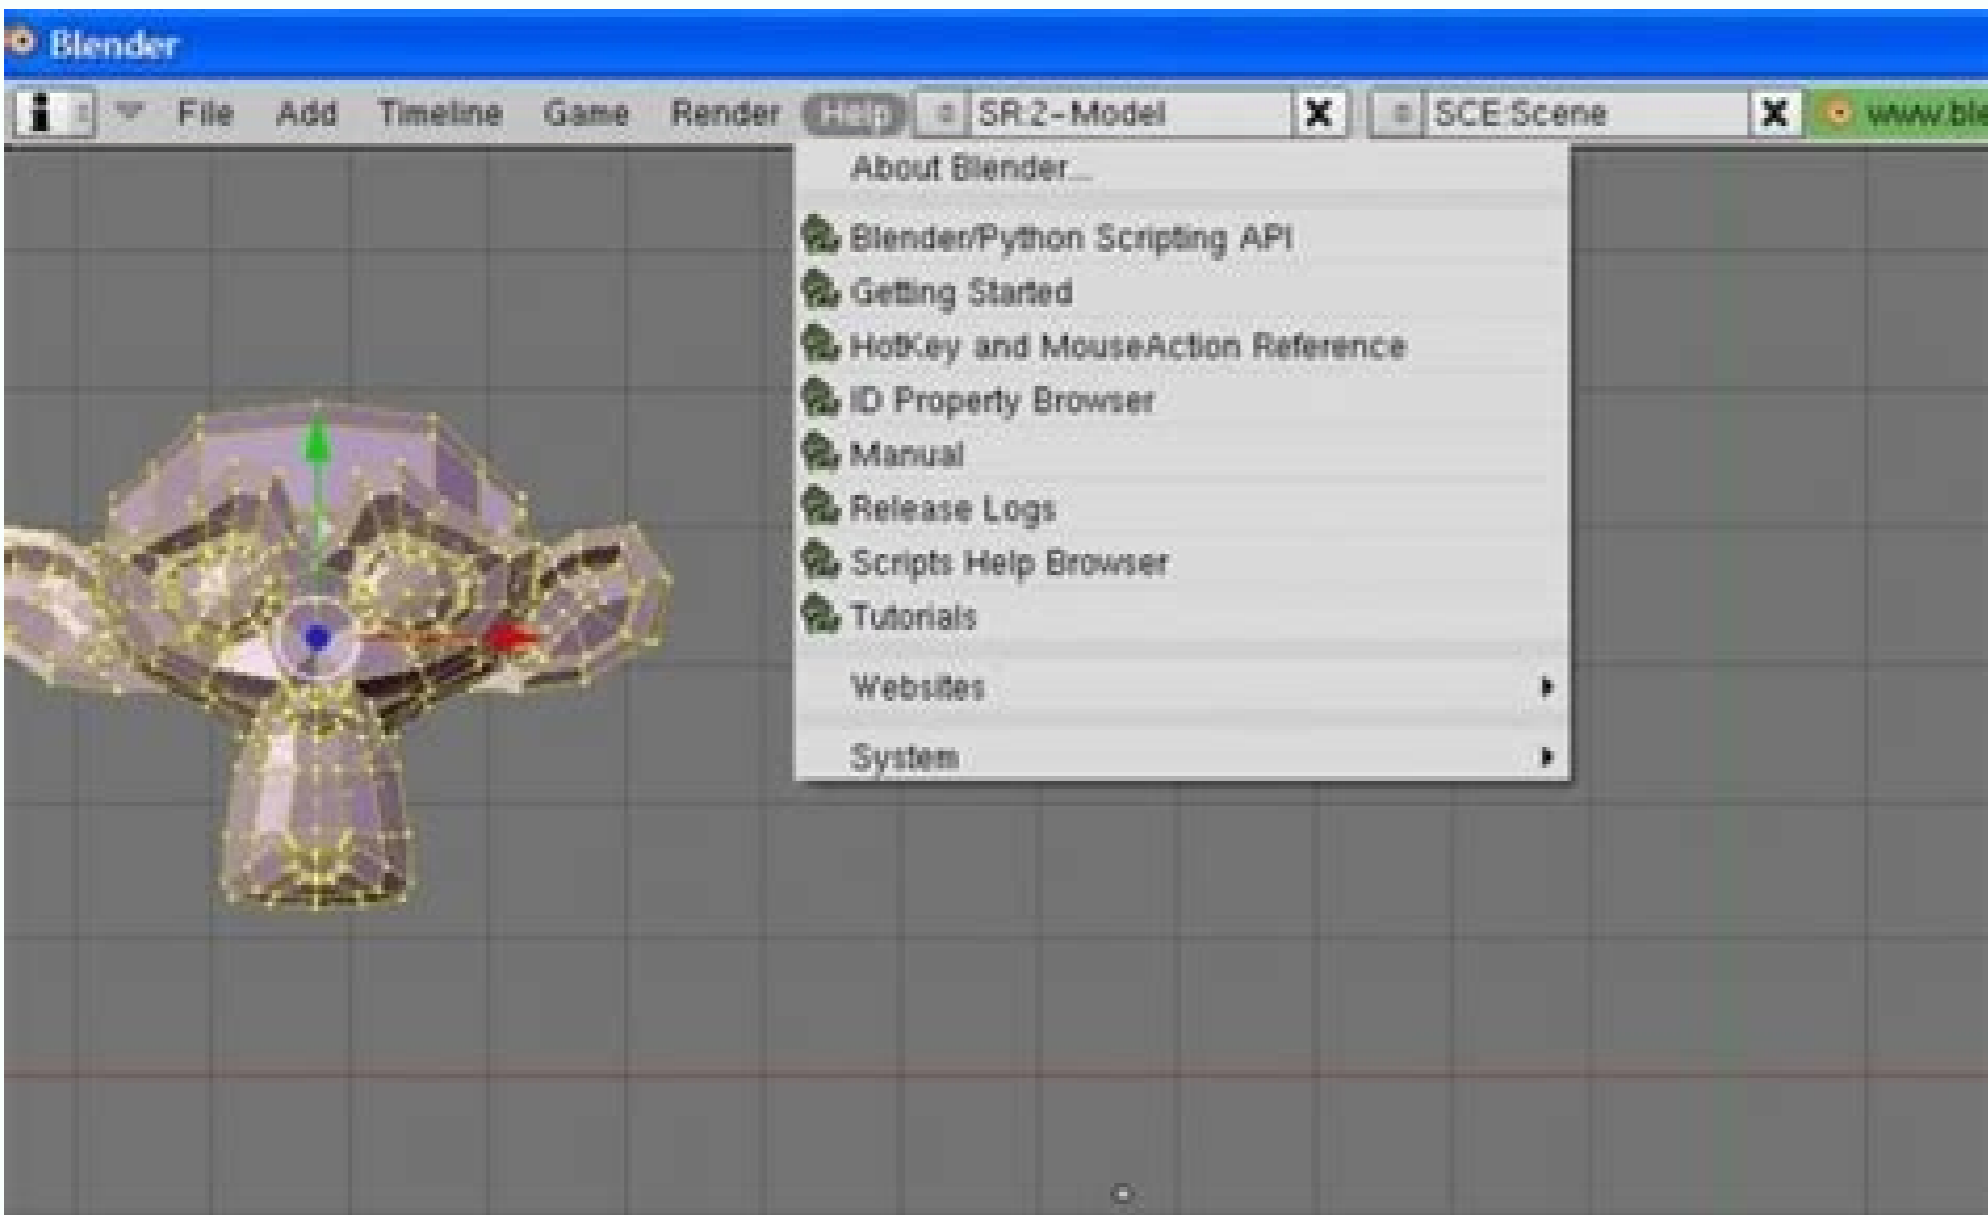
Blender

File Add Timeline Game Render Help SR:2-Model X SCE:Scene X www.ble

About Blender...

Blender/Python Scripting API
Getting Started
HotKey and MouseAction Reference
ID Property Browser
Manual
Release Logs
Scripts Help Browser
Tutorials

Websites

System